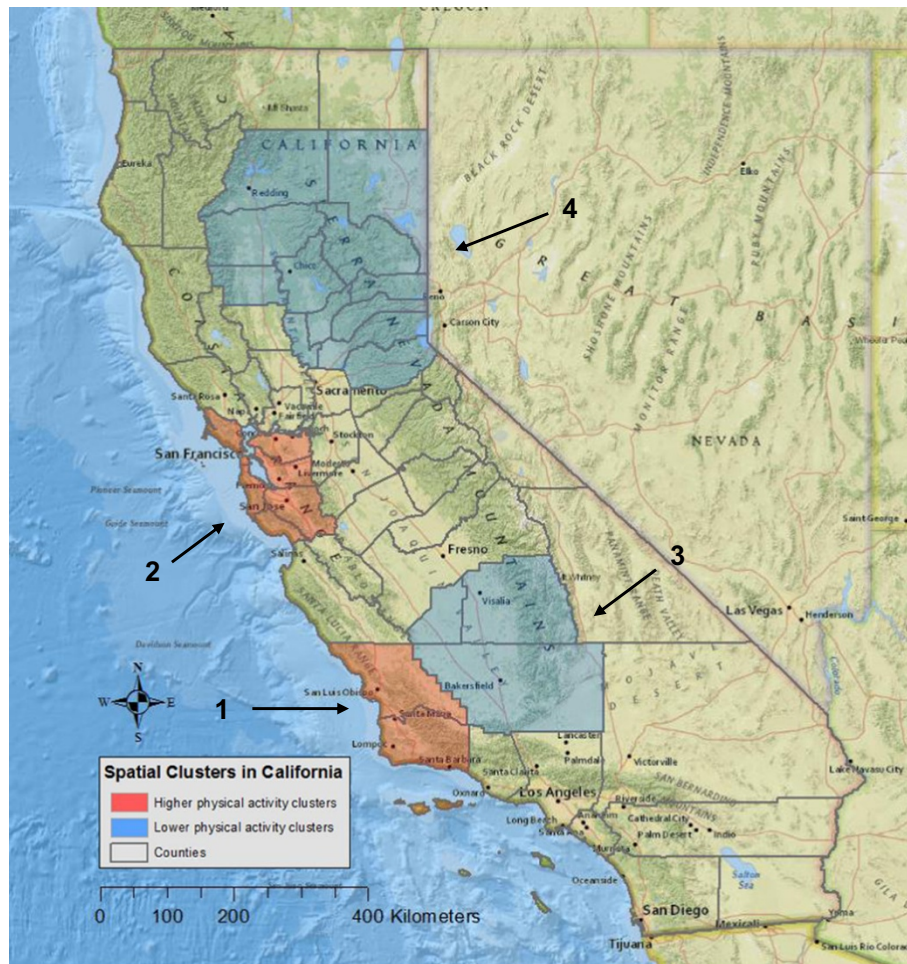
OREGON

CALIFORNIA

SIERRA NEVADA

Mt Shasta

Eureka

Redding

Chico

COAST

BLACK ROCK DESERT

INDEPENDENCE MOUNTAINS

RUBY MOUNTAINS

Elko

4

GREAT BASIN

Reno

Carson City

SHOSHONE MOUNTAINS

MONITOR RANGE

Sacramento

Santa Rosa

Napa

Vacaville

San Francisco

Stockton

Modesto

Merced

Pioneer Seamount

Guide Seamount

Fremont

San Jose

NEVADA

2

Salinas

Fresno

SAN JOAQUIN

Mt Whitney

3

Davidson Seamount

Visalia

Las Vegas

Henderson

Saint George

SANTA LUCIA RANGE

San Luis Obispo

Bakersfield

MOJAVE DESERT

1

Santa Maria

Lompoc

Santa Barbara

Lancaster

Palmdale

Victorville

Santa Clarita

Oxnard

Los Angeles

Riverside

SAN BERNARDINO MOUNTAINS

Long Beach

Anaheim

Cathedral City

Palm Desert

Indio

Murrieta

Lake Havasu City

Oceanside

Salton Sea

San Diego

Tijuana

Mexicali

Yuma

San Luis Rio Colorado

N

W

E

S

Spatial Clusters in California

Higher physical activity clusters

Lower physical activity clusters

Counties

0 100 200 400 Kilometers